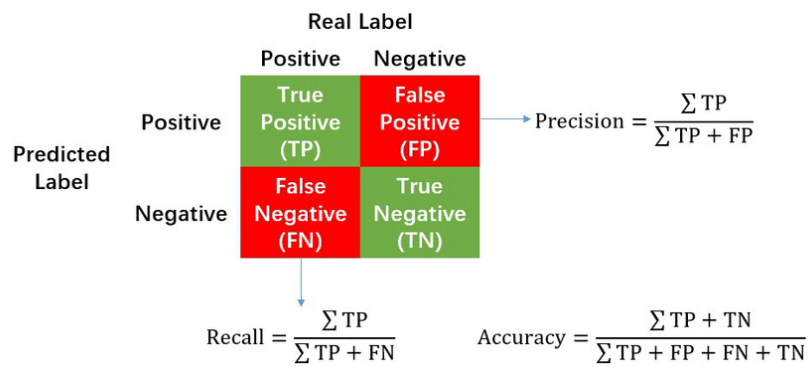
Real Label

| | | Positive | Negative |
|---|---|---|---|
| Predicted Label | Positive | True Positive (TP) | False Positive (FP) |
| | Negative | False Negative (FN) | True Negative (TN) |

Precision $= \frac{\sum \mathrm{TP}}{\sum \mathrm{TP} + \mathrm{FP}}$

Recall $= \frac{\sum \mathrm{TP}}{\sum \mathrm{TP} + \mathrm{FN}}$

Accuracy $= \frac{\sum \mathrm{TP} + \mathrm{TN}}{\sum \mathrm{TP} + \mathrm{FP} + \mathrm{FN} + \mathrm{TN}}$